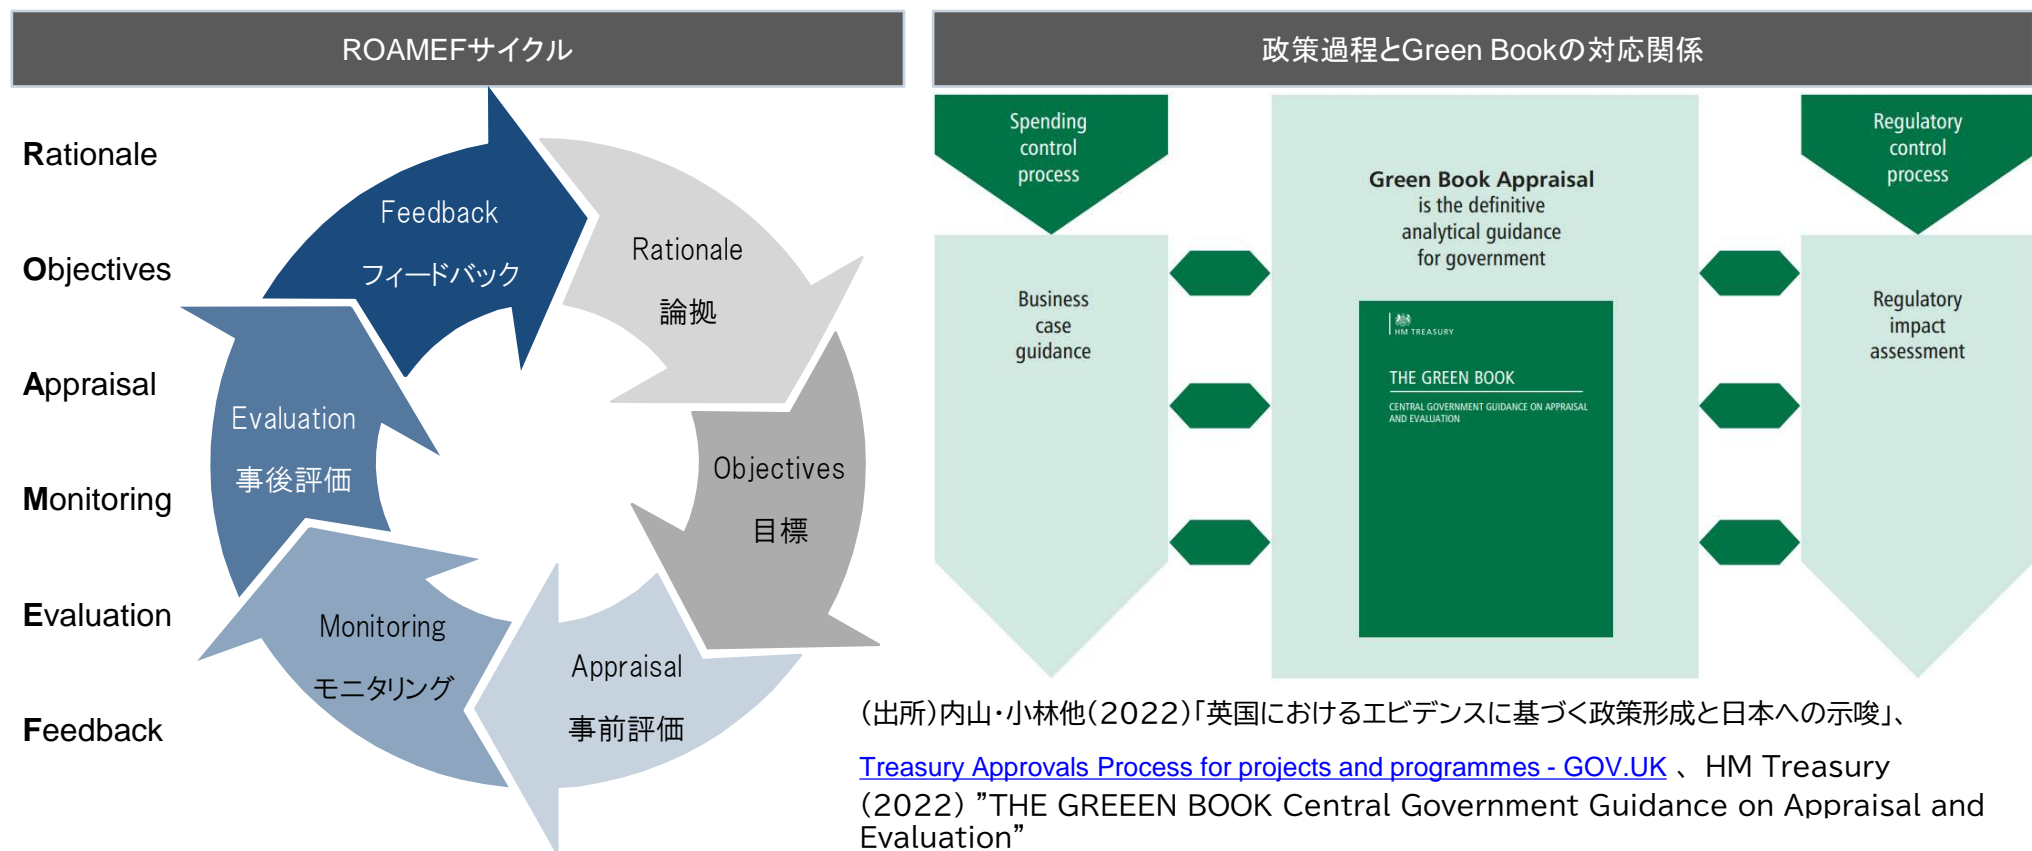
ROAMEFサイクル

Rationale

Objectives

Appraisal

Monitoring

Evaluation

Feedback

Feedback
フィードバック

Rationale
論拠

Objectives
目標

Appraisal
事前評価

Monitoring
モニタリング

Evaluation
事後評価

政策過程とGreen Bookの対応関係

Spending control process

Business case guidance

Green Book Appraisal is the definitive analytical guidance for government

HM TREASURY

THE GREEN BOOK

CENTRAL GOVERNMENT GUIDANCE ON APPRAISAL AND EVALUATION

Regulatory control process

Regulatory impact assessment

(出所)内山・小林他(2022)「英国におけるエビデンスに基づく政策形成と日本への示唆」、

Treasury Approvals Process for projects and programmes - GOV.UK 、HM Treasury (2022) "THE GREEEN BOOK Central Government Guidance on Appraisal and Evaluation"